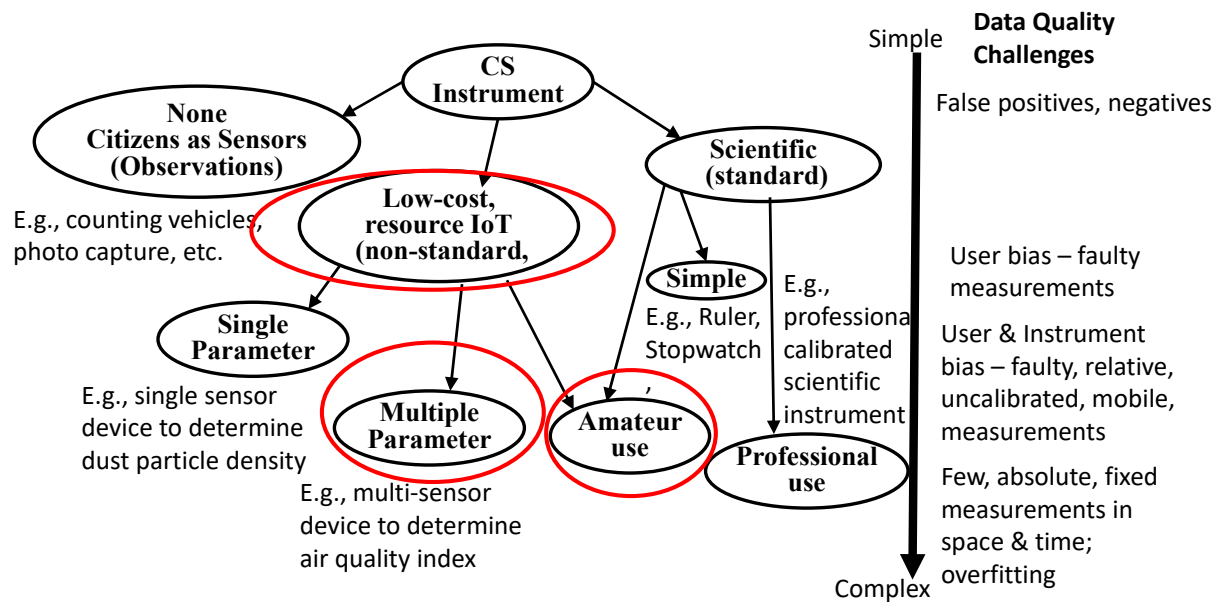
CS Instrument

None Citizens as Sensors (Observations)

E.g., counting vehicles, photo capture, etc.

Low-cost, resource IoT (non-standard,

Scientific (standard)

Simple

E.g., Ruler, Stopwatch ,

E.g., professiona calibrated scientific instrument

Single Parameter

E.g., single sensor device to determine dust particle density

Multiple Parameter

E.g., multi-sensor device to determine air quality index

Amateur use

Professional use

Simple

Complex

Data Quality Challenges

False positives, negatives

User bias – faulty measurements

User & Instrument bias – faulty, relative, uncalibrated, mobile, measurements

Few, absolute, fixed measurements in space & time; overfitting